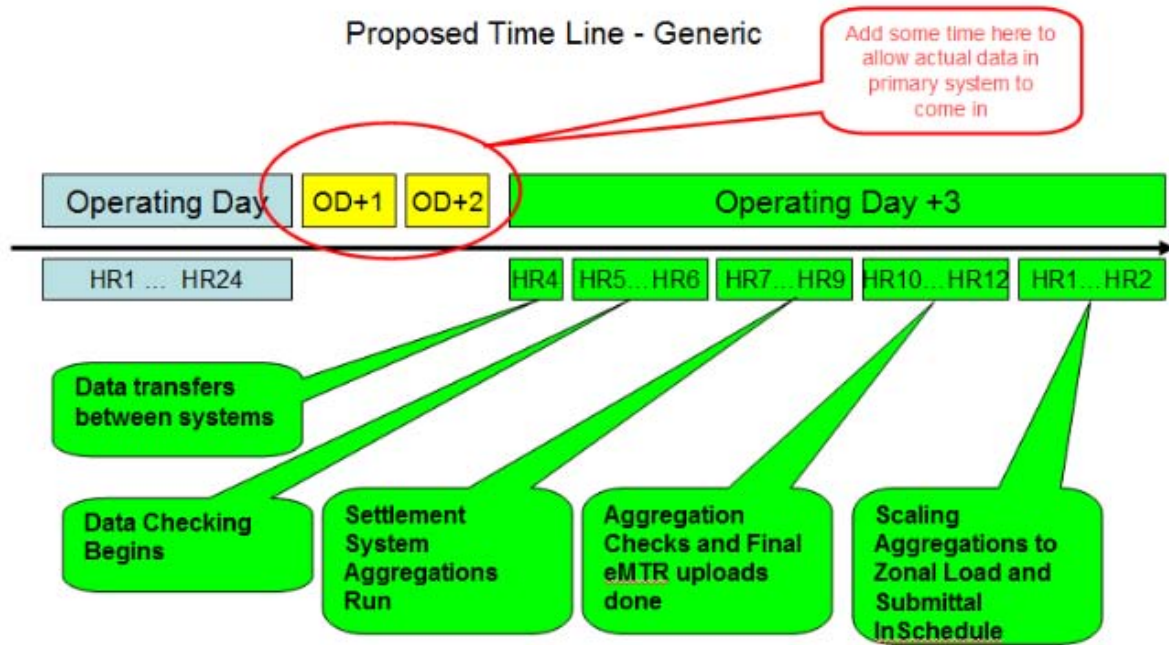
Proposed Time Line - Generic

Add some time here to allow actual data in primary system to come in

Operating Day

OD+1

OD+2

Operating Day +3

HR1 ... HR24

HR4

HR5...HR6

HR7...HR9

HR10...HR12

HR1...HR2

Data transfers between systems

Data Checking Begins

Settlement System Aggregations Run

Aggregation Checks and Final eMTR uploads done

Scaling Aggregations to Zonal Load and Submittal InSchedule